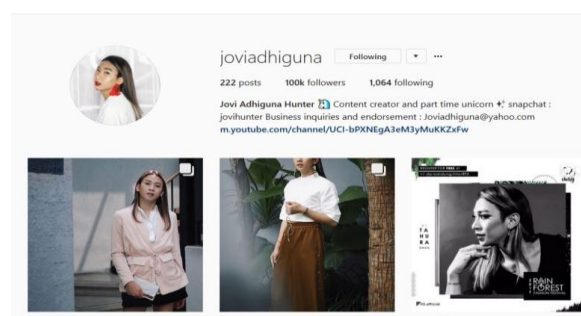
joviadhiguna Following ▾ ···

222 posts 100k followers 1,064 following

Jovi Adhiguna Hunter 🦄 Content creator and part time unicorn ✨ snapchat : jovihunter Business inquiries and endorsement : Joviadhiguna@yahoo.com m.youtube.com/channel/UCl-bPXNEgA3eM3yMuKKZxFw

RAIN FOREST